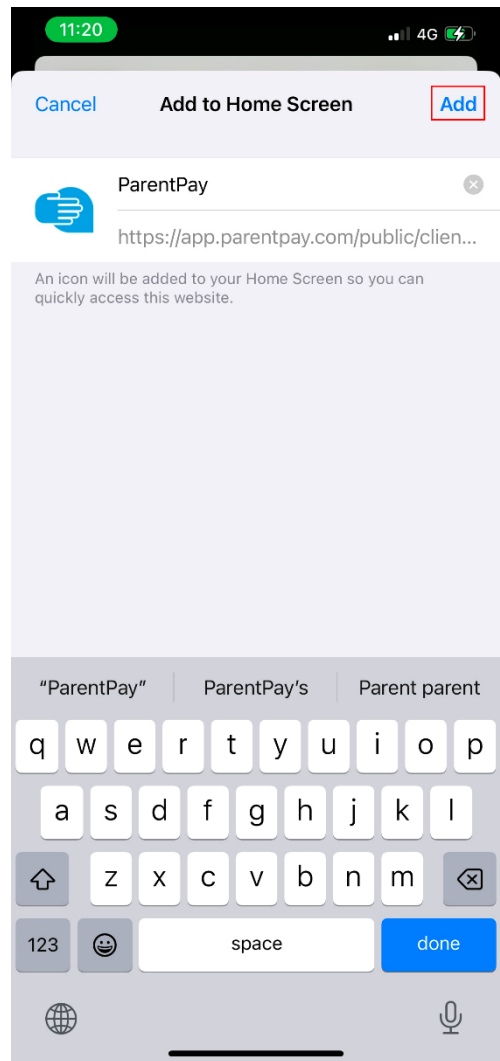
11:20

4G

Cancel Add to Home Screen Add

ParentPay

https://app.parentpay.com/public/clien...

An icon will be added to your Home Screen so you can quickly access this website.

"ParentPay" ParentPay's Parent parent

q w e r t y u i o p

a s d f g h j k l

z x c v b n m

123 space done